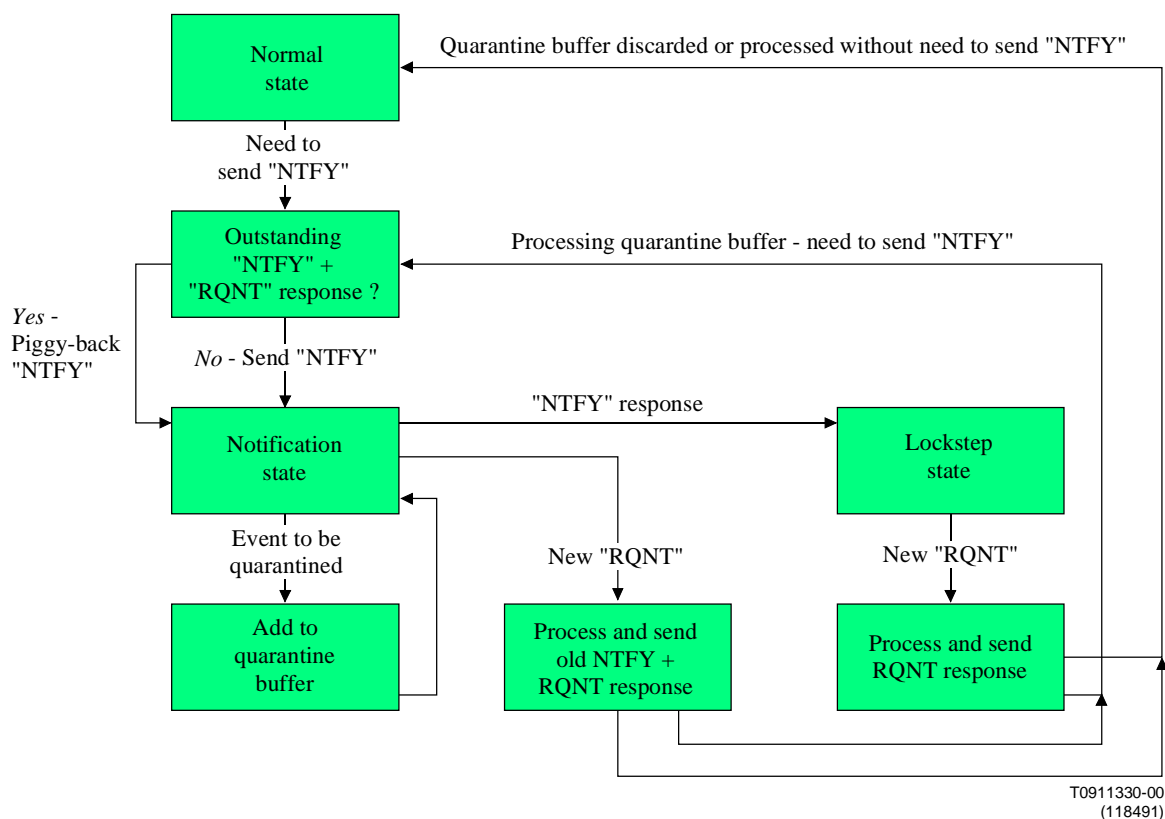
Normal state

Quarantine buffer discarded or processed without need to send "NTFY"

Need to send "NTFY"

Outstanding "NTFY" + "RQNT" response ?

Processing quarantine buffer - need to send "NTFY"

*Yes* - Piggy-back "NTFY"

*No* - Send "NTFY"

Notification state

"NTFY" response

Lockstep state

Event to be quarantined

New "RQNT"

New "RQNT"

Add to quarantine buffer

Process and send old NTFY + RQNT response

Process and send RQNT response

T0911330-00
(118491)